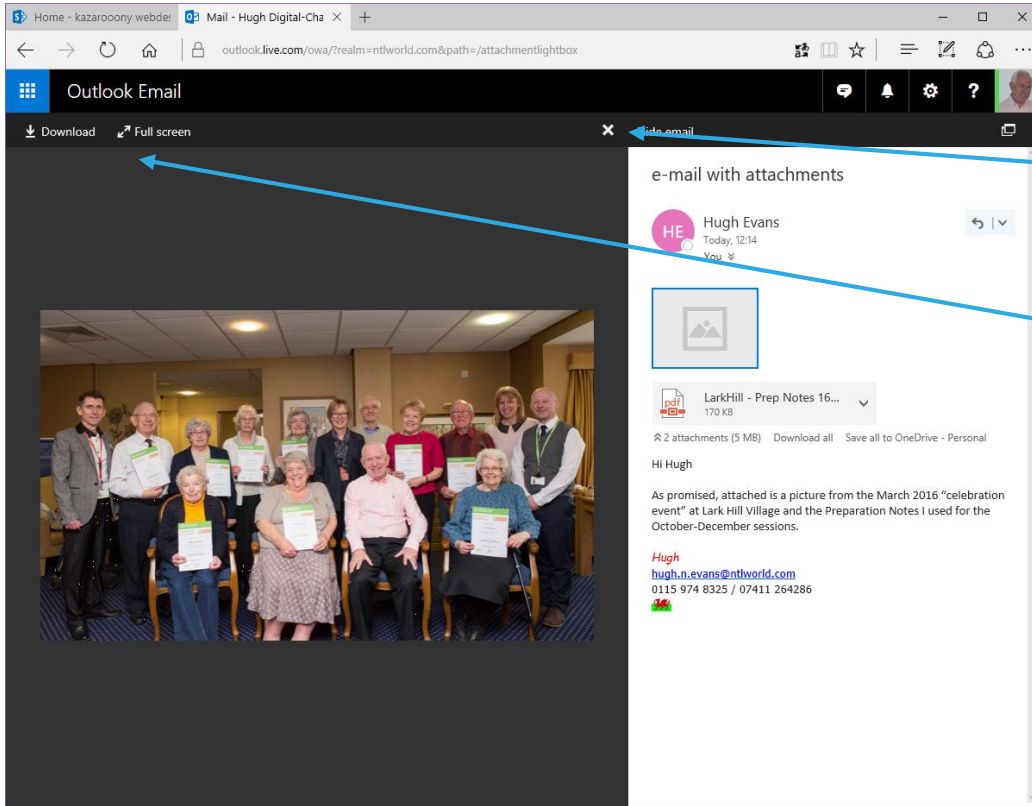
Home - kazarooony webde
Mail - Hugh Digital-Cha ×
+
outlook.live.com/owa/?realm=ntlworld.com&path=/attachmentlightbox
Outlook Email
?
Download
Full screen
Hide email
e-mail with attachments
HE
Hugh Evans
Today, 12:14
You
LarkHill - Prep Notes 16...
170 KB
2 attachments (5 MB)
Download all
Save all to OneDrive - Personal
Hi Hugh

As promised, attached is a picture from the March 2016 "celebration event" at Lark Hill Village and the Preparation Notes I used for the October-December sessions.

Hugh
hugh.n.evans@ntlworld.com
0115 974 8325 / 07411 264286